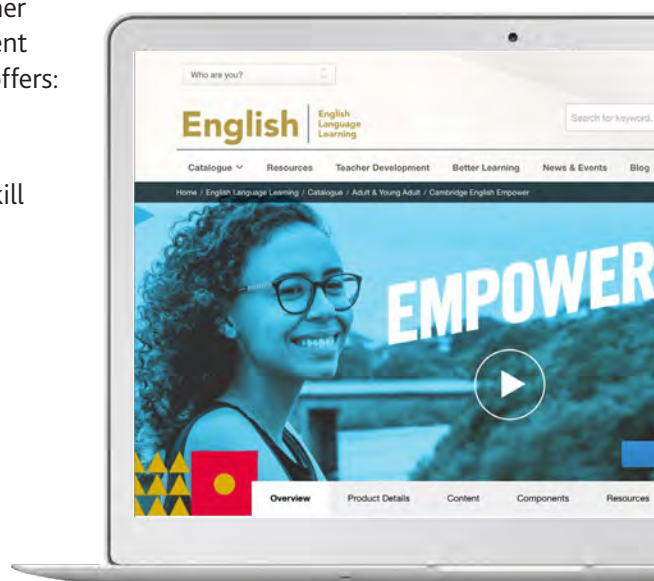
her
ent
ffers:

kill

Who are you?

English | English Language Learning

Search for keyword...

Catalogue ⌄ Resources Teacher Development Better Learning News & Events Blog

Home / English Language Learning / Catalogue / Adult & Young Adult / Cambridge English Empower

EMPOWER

Overview Product Details Content Components Resources